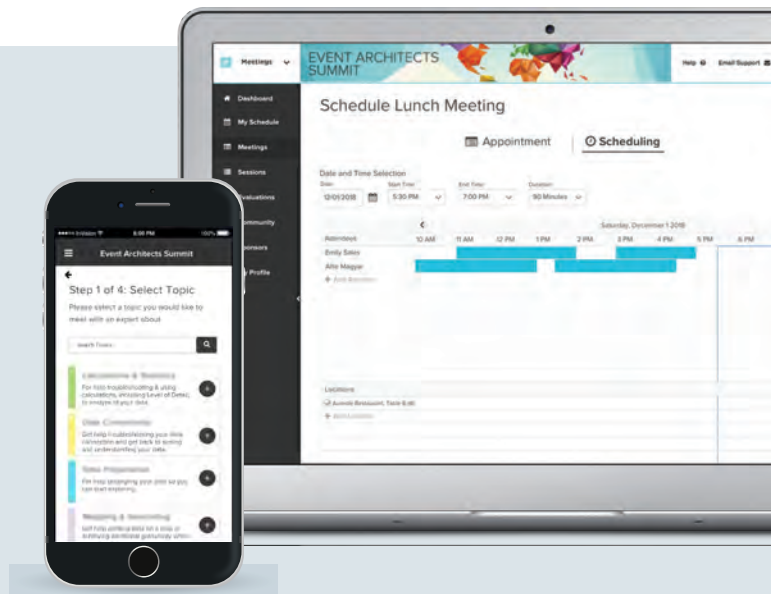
Meetings

EVENT ARCHITECTS SUMMIT

Help Email Support

Dashboard

My Schedule

Meetings

Sessions

Evaluations

Community

Sponsors

Profile

Schedule Lunch Meeting

Appointment

Scheduling

Date and Time Selection

Date

12/01/2018

Start Time

5:30 PM

End Time

7:00 PM

Duration

90 Minutes

Saturday, December 1 2018

Attendees

10 AM

11 AM

12 PM

1 PM

2 PM

3 PM

4 PM

5 PM

6 PM

Emily Saley

Allie Magyar

Add Attendee

Locations

Aurora Restaurant, Table 8

Add Location

Event Architects Summit

Step 1 of 4: Select Topic

Please select a topic you would like to meet with an expert about

Search Topics

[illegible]

For help troubleshooting & using calculations, including Level of Detail, to analyze all your data.

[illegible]

Get help troubleshooting your data connection and get back to seeing and understanding your data.

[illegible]

For help prepping your data so you can start exploring.

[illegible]

Get help putting data on a map or analyzing locational geography when